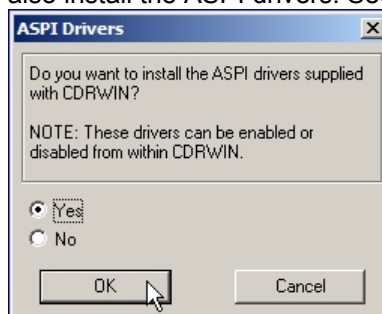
also install the ASPI drivers. Co

ASPI Drivers

×

Do you want to install the ASPI drivers supplied with CDRWIN?

NOTE: These drivers can be enabled or disabled from within CDRWIN.

Yes

No

OK

Cancel